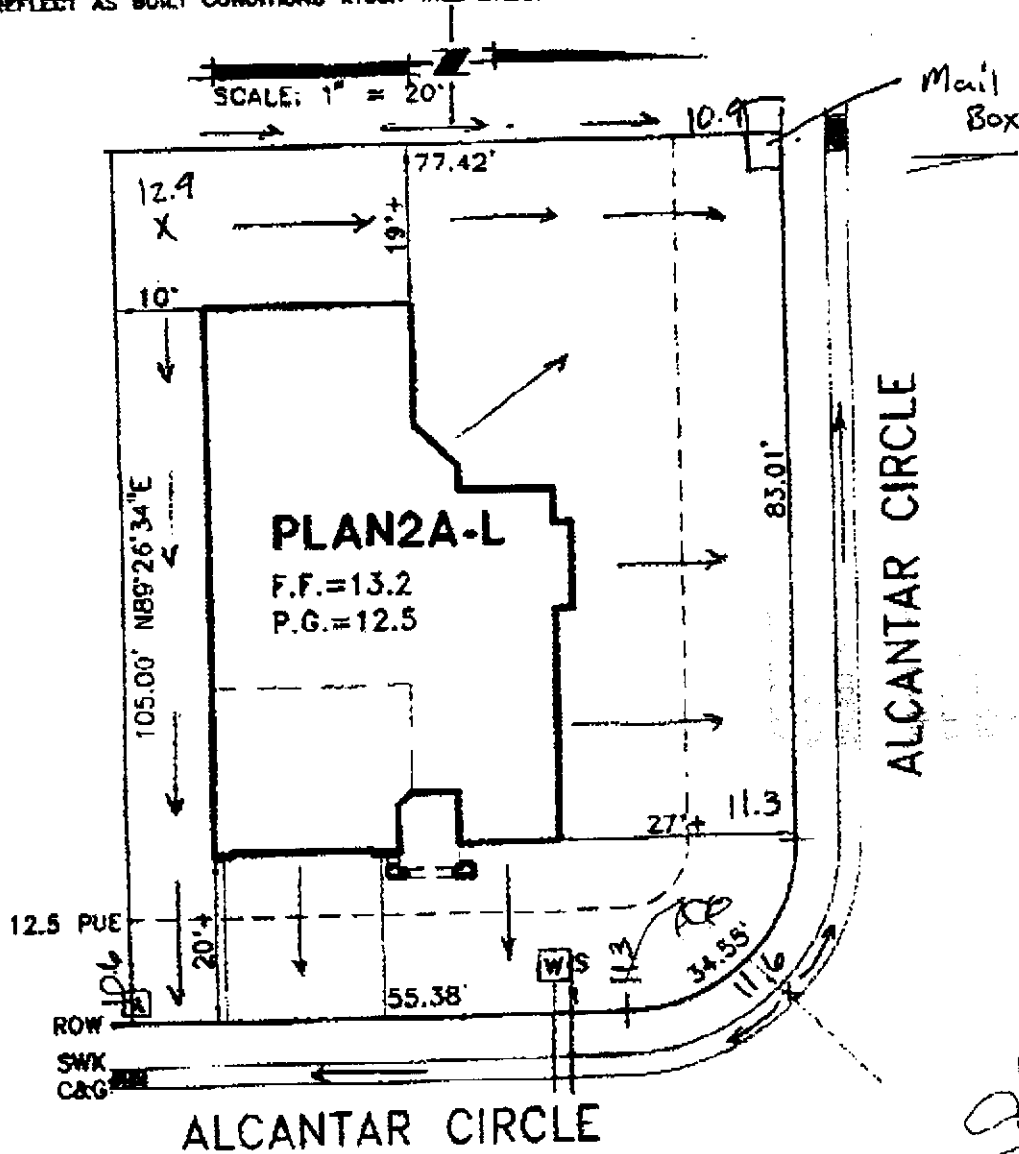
REFLECT AS BUILT CONDITIONS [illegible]

SCALE: 1" = 20'

10.9

Mail Box

77.42'

12.9
X

19'±

10'

PLAN2A-L
F.F.=13.2
P.G.=12.5

105.00' N89°26'34"E

83.01'

ALCANTAR CIRCLE

27'± 11.3

12.5 PUE

20'±

10.6

W S

11.3

ACP

34.55'

11.6

55.38'

ROW

SWK
C&G

ALCANTAR CIRCLE